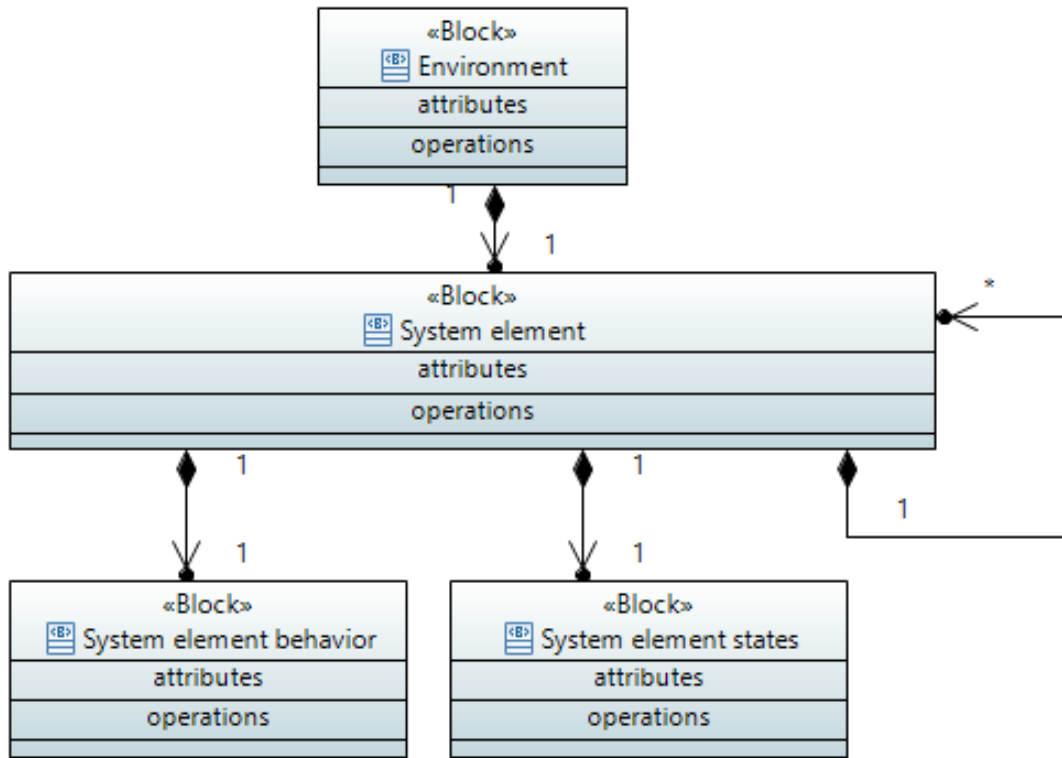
«Block»
Environment
attributes
operations

1
1

«Block»
System element
attributes
operations

*

1
1
1
1
1

«Block»
System element behavior
attributes
operations

«Block»
System element states
attributes
operations